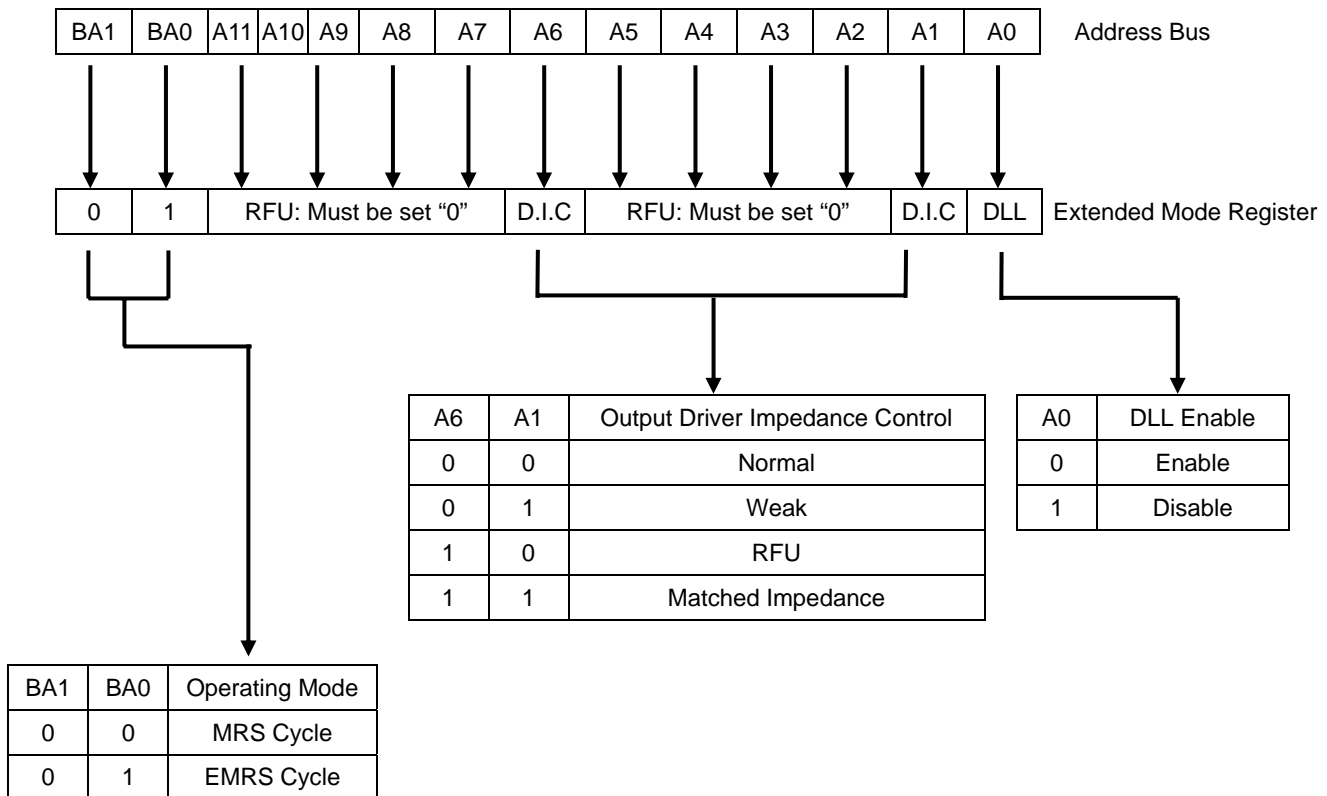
| BA1 | BA0 | A11 | A10 | A9 | A8 | A7 | A6 | A5 | A4 | A3 | A2 | A1 | A0 |
|---|---|---|---|---|---|---|---|---|---|---|---|---|---|

Address Bus

| 0 | 1 | RFU: Must be set "0" | D.I.C | RFU: Must be set "0" | D.I.C | DLL |
|---|---|---|---|---|---|---|

Extended Mode Register

| A6 | A1 | Output Driver Impedance Control |
|---|---|---|
| 0 | 0 | Normal |
| 0 | 1 | Weak |
| 1 | 0 | RFU |
| 1 | 1 | Matched Impedance |

| A0 | DLL Enable |
|---|---|
| 0 | Enable |
| 1 | Disable |

| BA1 | BA0 | Operating Mode |
|---|---|---|
| 0 | 0 | MRS Cycle |
| 0 | 1 | EMRS Cycle |